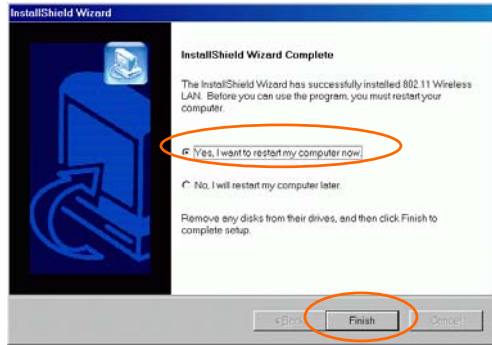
InstallShield Wizard

InstallShield Wizard Complete

The InstallShield Wizard has successfully installed 802.11 Wireless LAN. Before you can use the program, you must restart your computer.

Yes, I want to restart my computer now.

No, I will restart my computer later.

Remove any disks from their drives, and then click Finish to complete setup.

< Back

Finish

Cancel